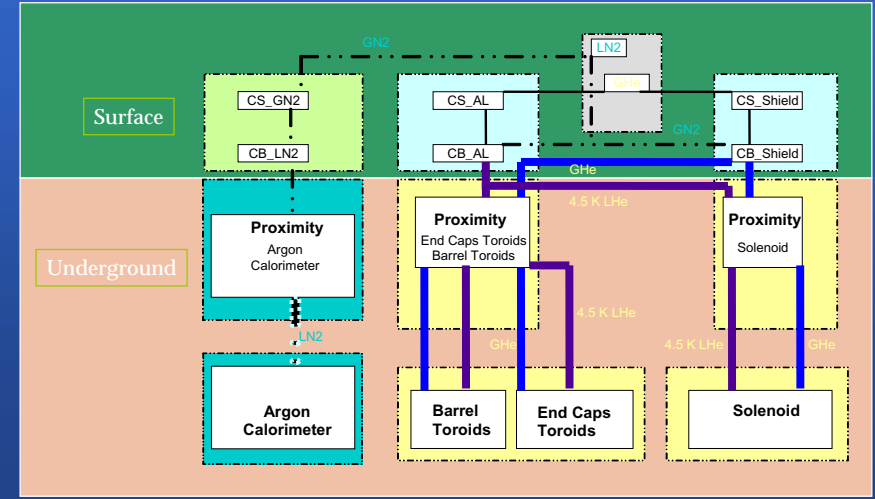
Surface

GN2

LN2

GHe

GN2

CS_GN2

CB_LN2

CS_AL

CB_AL

CS_Shield

CB_Shield

GHe

4.5 K LHe

Underground

Proximity
Argon
Calorimeter

Proximity
End Caps Toroids
Barrel Toroids

Proximity
Solenoid

4.5 K LHe

LN2

GHe

4.5 K LHe

GHe

Argon
Calorimeter

Barrel
Toroids

End Caps
Toroids

Solenoid